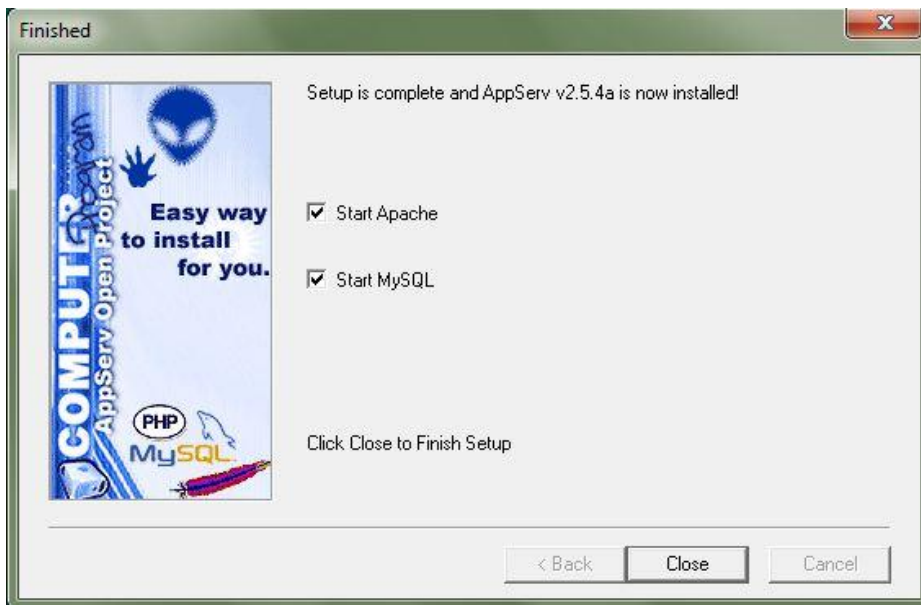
Finished

COMPUTER Program
AppServ Open Project
Easy way to install for you.
PHP
MySQL

Setup is complete and AppServ v2.5.4a is now installed!

Start Apache

Start MySQL

Click Close to Finish Setup

< Back
Close
Cancel